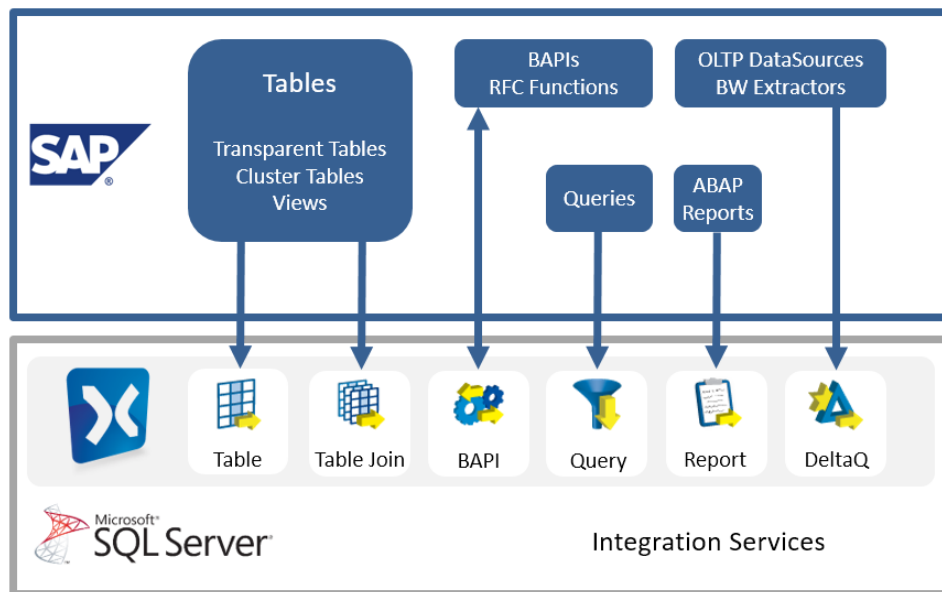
SAP®

Tables

Transparent Tables
Cluster Tables
Views

BAPIs
RFC Functions

OLTP DataSources
BW Extractors

Queries

ABAP
Reports

Table

Table Join

BAPI

Query

Report

DeltaQ

Microsoft®
SQL Server®

Integration Services